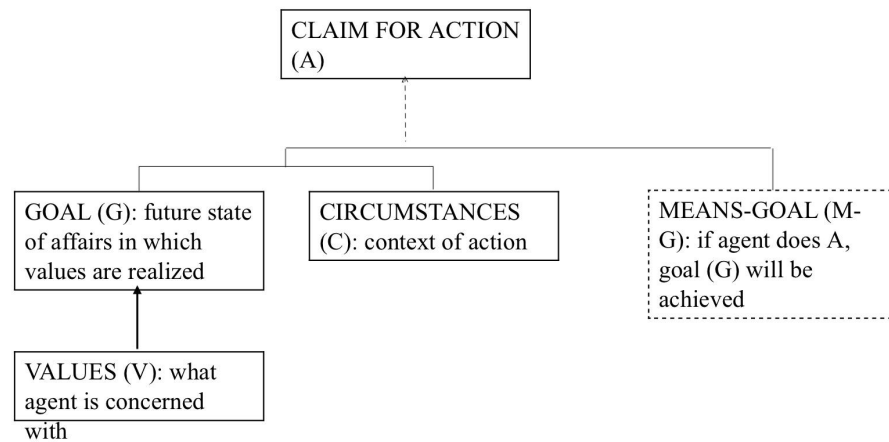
CLAIM FOR ACTION (A)

GOAL (G): future state of affairs in which values are realized

CIRCUMSTANCES (C): context of action

MEANS-GOAL (M-G): if agent does A, goal (G) will be achieved

VALUES (V): what agent is concerned with